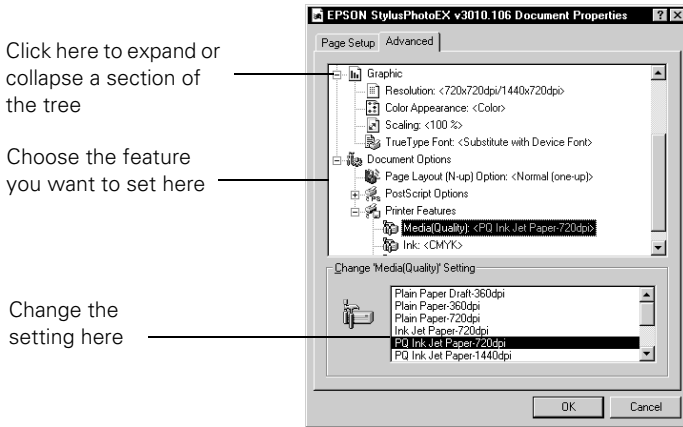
Click here to expand or collapse a section of the tree

Choose the feature you want to set here

Change the setting here

EPSON StylusPhotoEX v3010.106 Document Properties ? X

Page Setup Advanced

Graphic
Resolution: <720x720dpi/1440x720dpi>
Color Appearance: <Color>
Scaling: <100 %>
TrueType Font: <Substitute with Device Font>
Document Options
Page Layout (N-up) Option: <Normal (one-up)>
PostScript Options
Printer Features
Media(Quality): <PQ Ink Jet Paper-720dpi>
Ink: <CMYK>

Change 'Media(Quality)' Setting

Plain Paper Draft-360dpi
Plain Paper-360dpi
Plain Paper-720dpi
Ink Jet Paper-720dpi
PQ Ink Jet Paper-720dpi
PQ Ink Jet Paper-1440dpi

OK Cancel